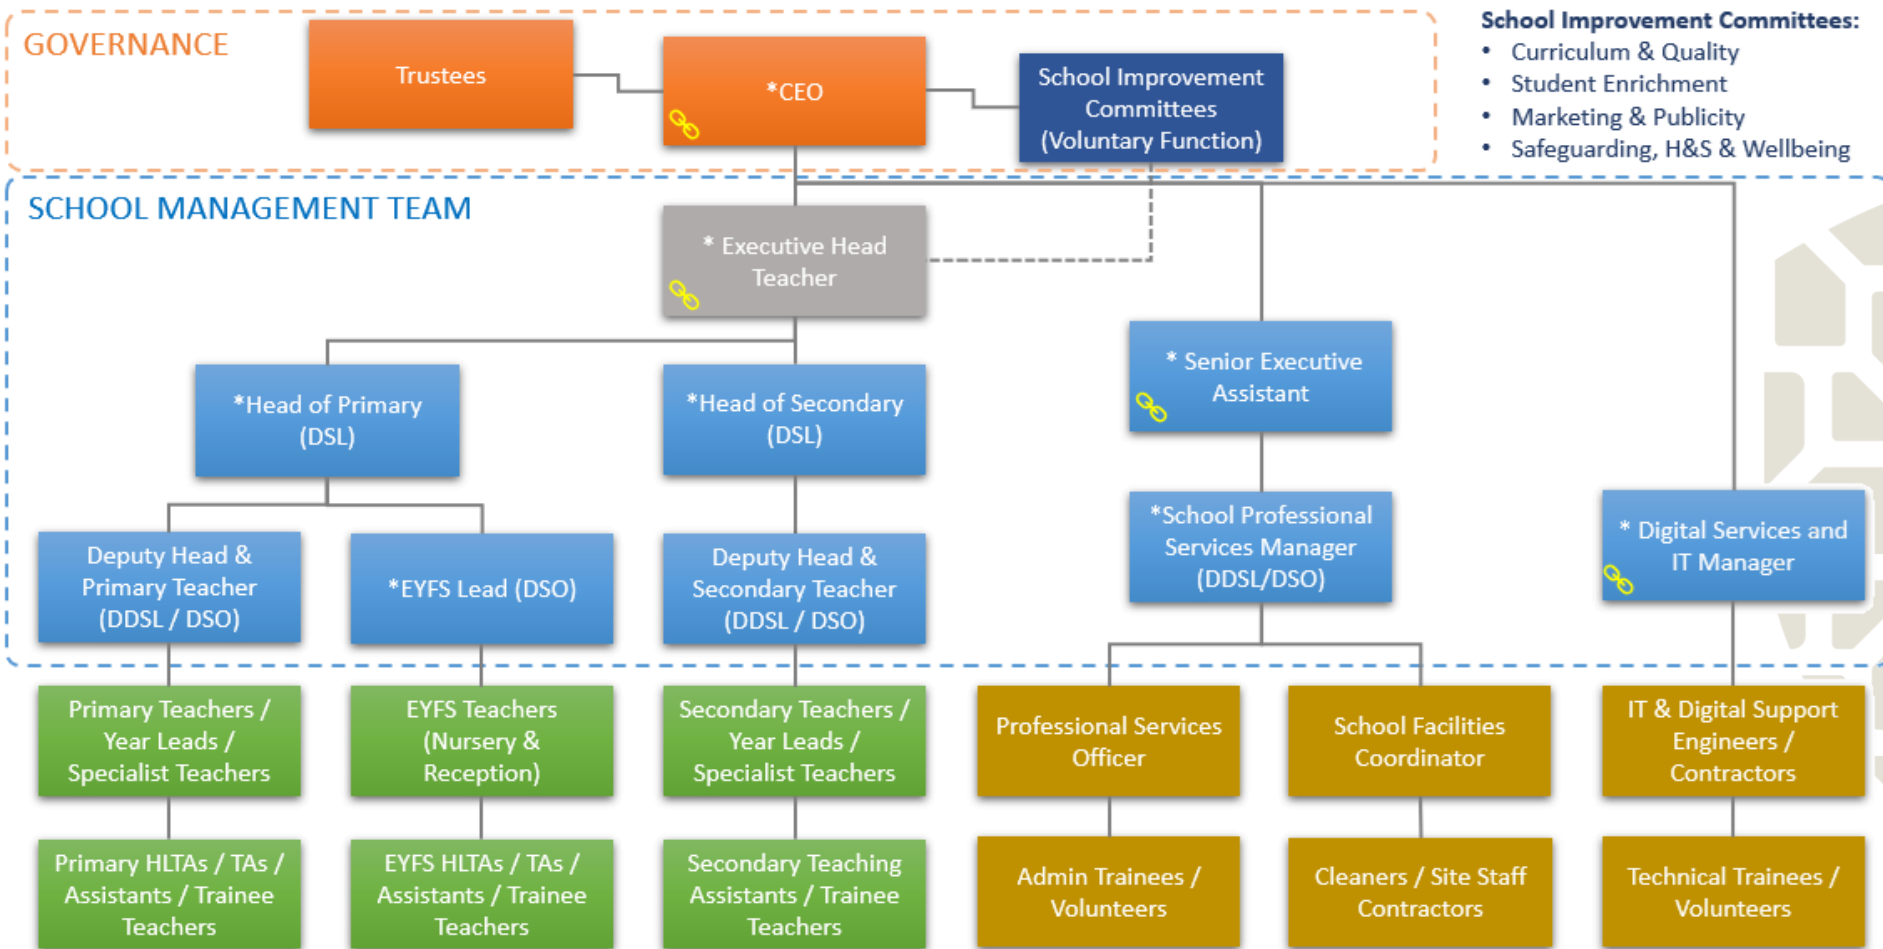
GOVERNANCE

Trustees

*CEO

School Improvement Committees (Voluntary Function)

School Improvement Committees:
• Curriculum & Quality
• Student Enrichment
• Marketing & Publicity
• Safeguarding, H&S & Wellbeing

SCHOOL MANAGEMENT TEAM

* Executive Head Teacher

* Senior Executive Assistant

*Head of Primary (DSL)

*Head of Secondary (DSL)

Deputy Head & Primary Teacher (DDSL / DSO)

*EYFS Lead (DSO)

Deputy Head & Secondary Teacher (DDSL / DSO)

*School Professional Services Manager (DDSL/DSO)

* Digital Services and IT Manager

Primary Teachers / Year Leads / Specialist Teachers

EYFS Teachers (Nursery & Reception)

Secondary Teachers / Year Leads / Specialist Teachers

Professional Services Officer

School Facilities Coordinator

IT & Digital Support Engineers / Contractors

Primary HLTAs / TAs / Assistants / Trainee Teachers

EYFS HLTAs / TAs / Assistants / Trainee Teachers

Secondary Teaching Assistants / Trainee Teachers

Admin Trainees / Volunteers

Cleaners / Site Staff Contractors

Technical Trainees / Volunteers